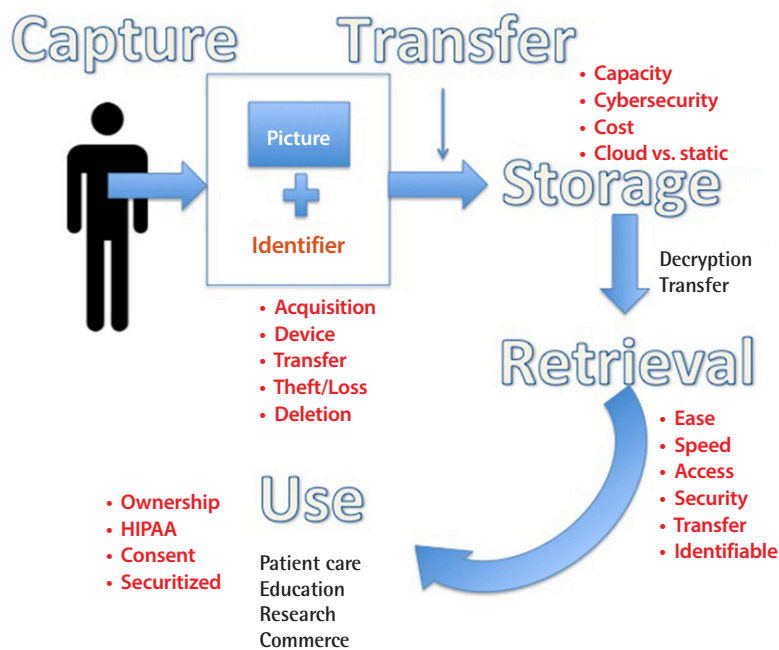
Capture

Transfer

Picture

Identifier

• Capacity
• Cybersecurity
• Cost
• Cloud vs. static

Storage

Decryption
Transfer

• Acquisition
• Device
• Transfer
• Theft/Loss
• Deletion

Retrieval

• Ease
• Speed
• Access
• Security
• Transfer
• Identifiable

• Ownership
• HIPAA
• Consent
• Securitized

Use

Patient care
Education
Research
Commerce